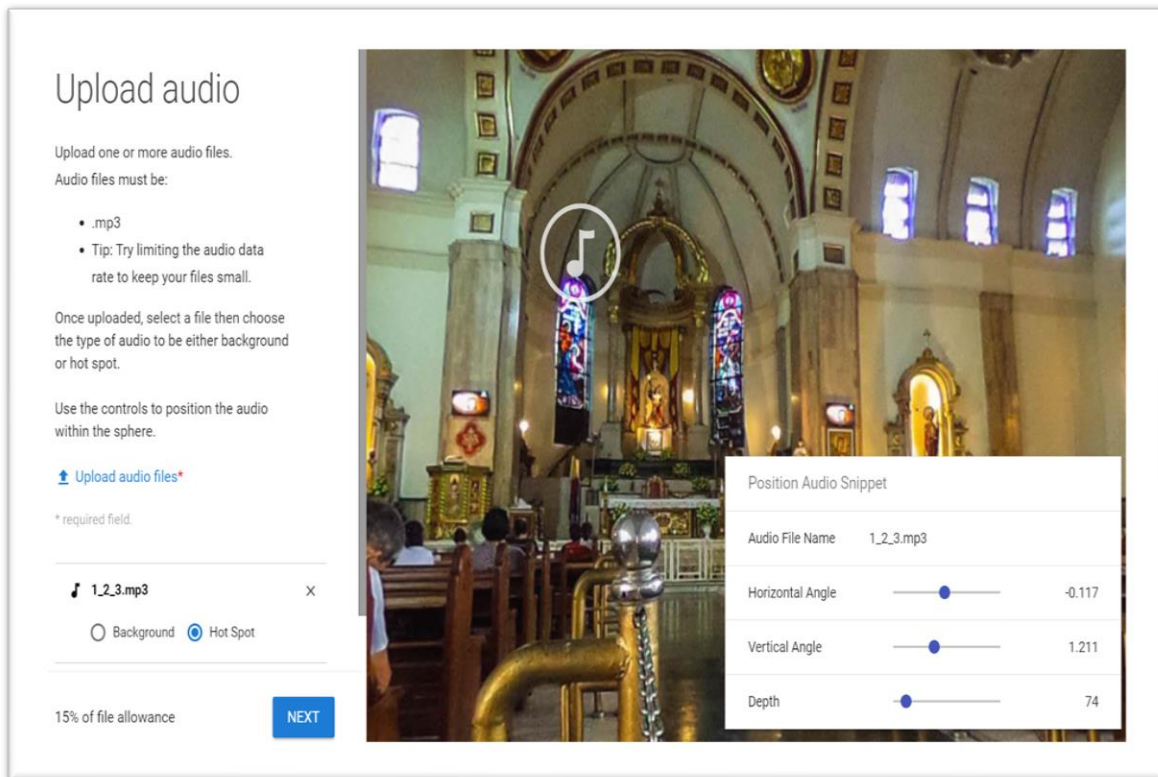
Upload audio

Upload one or more audio files.
Audio files must be:

- .mp3
- Tip: Try limiting the audio data rate to keep your files small.

Once uploaded, select a file then choose the type of audio to be either background or hot spot.

Use the controls to position the audio within the sphere.

Upload audio files*

* required field.

1_2_3.mp3 ×

Background Hot Spot

15% of file allowance

NEXT

Position Audio Snippet

| Audio File Name | 1_2_3.mp3 |
|---|---|
| Horizontal Angle | -0.117 |
| Vertical Angle | 1.211 |
| Depth | 74 |